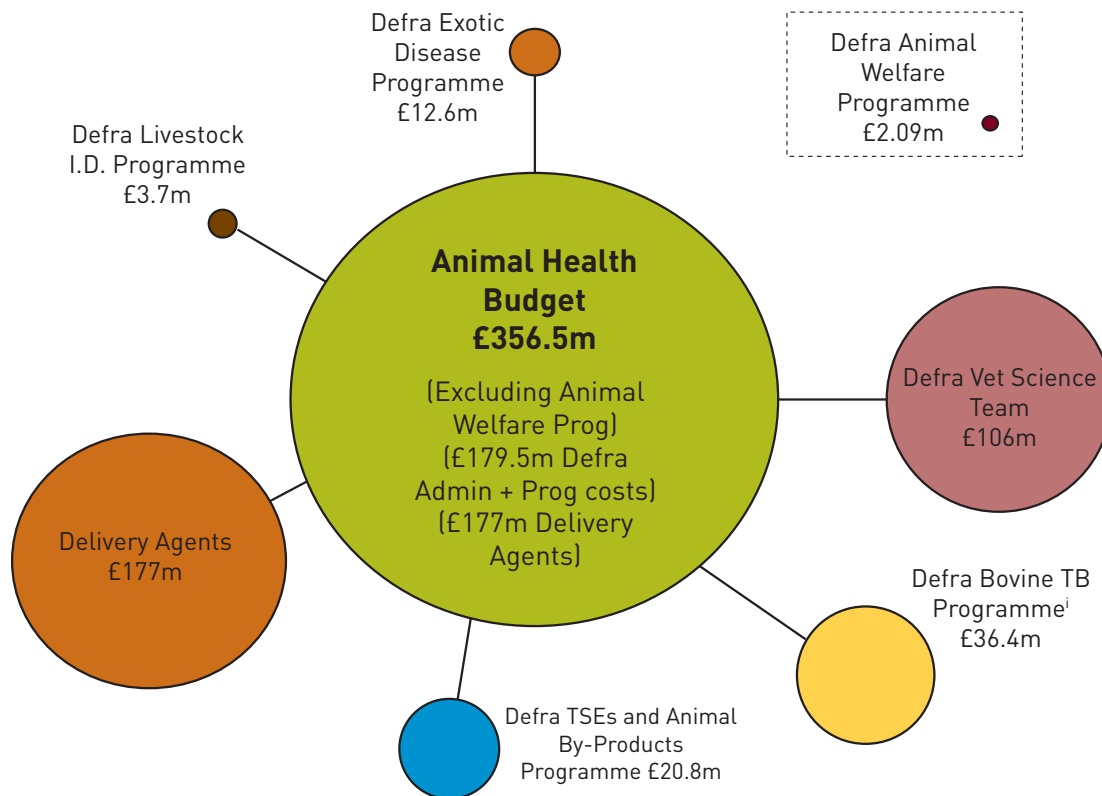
Defra Exotic Disease Programme £12.6m

Defra Animal Welfare Programme £2.09m

Defra Livestock I.D. Programme £3.7m

Animal Health Budget £356.5m

(Excluding Animal Welfare Prog) (£179.5m Defra Admin + Prog costs) (£177m Delivery Agents)

Defra Vet Science Team £106m

Delivery Agents £177m

Defra Bovine TB Programme$^{i}$ £36.4m

Defra TSEs and Animal By-Products Programme £20.8m